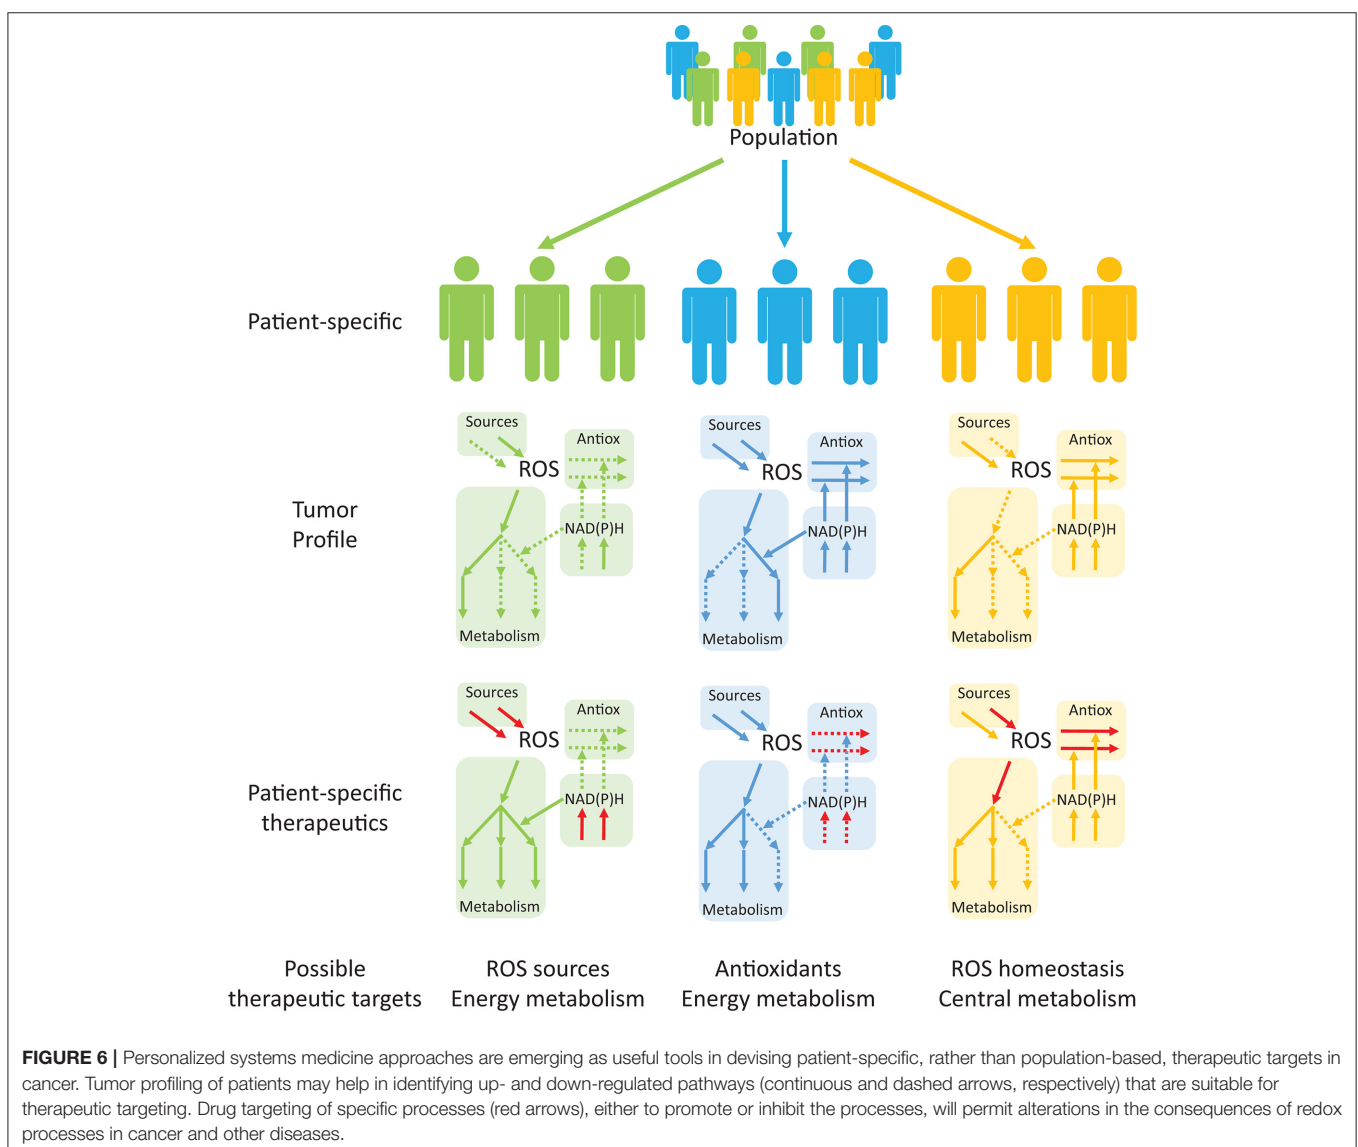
Population

Patient-specific

Tumor Profile

Sources
Antiox
ROS
NAD(P)H
Metabolism

Sources
Antiox
ROS
NAD(P)H
Metabolism

Sources
Antiox
ROS
NAD(P)H
Metabolism

Patient-specific therapeutics

Sources
Antiox
ROS
NAD(P)H
Metabolism

Sources
Antiox
ROS
NAD(P)H
Metabolism

Sources
Antiox
ROS
NAD(P)H
Metabolism

Possible therapeutic targets

ROS sources
Energy metabolism

Antioxidants
Energy metabolism

ROS homeostasis
Central metabolism

**FIGURE 6 |** Personalized systems medicine approaches are emerging as useful tools in devising patient-specific, rather than population-based, therapeutic targets in cancer. Tumor profiling of patients may help in identifying up- and down-regulated pathways (continuous and dashed arrows, respectively) that are suitable for therapeutic targeting. Drug targeting of specific processes (red arrows), either to promote or inhibit the processes, will permit alterations in the consequences of redox processes in cancer and other diseases.